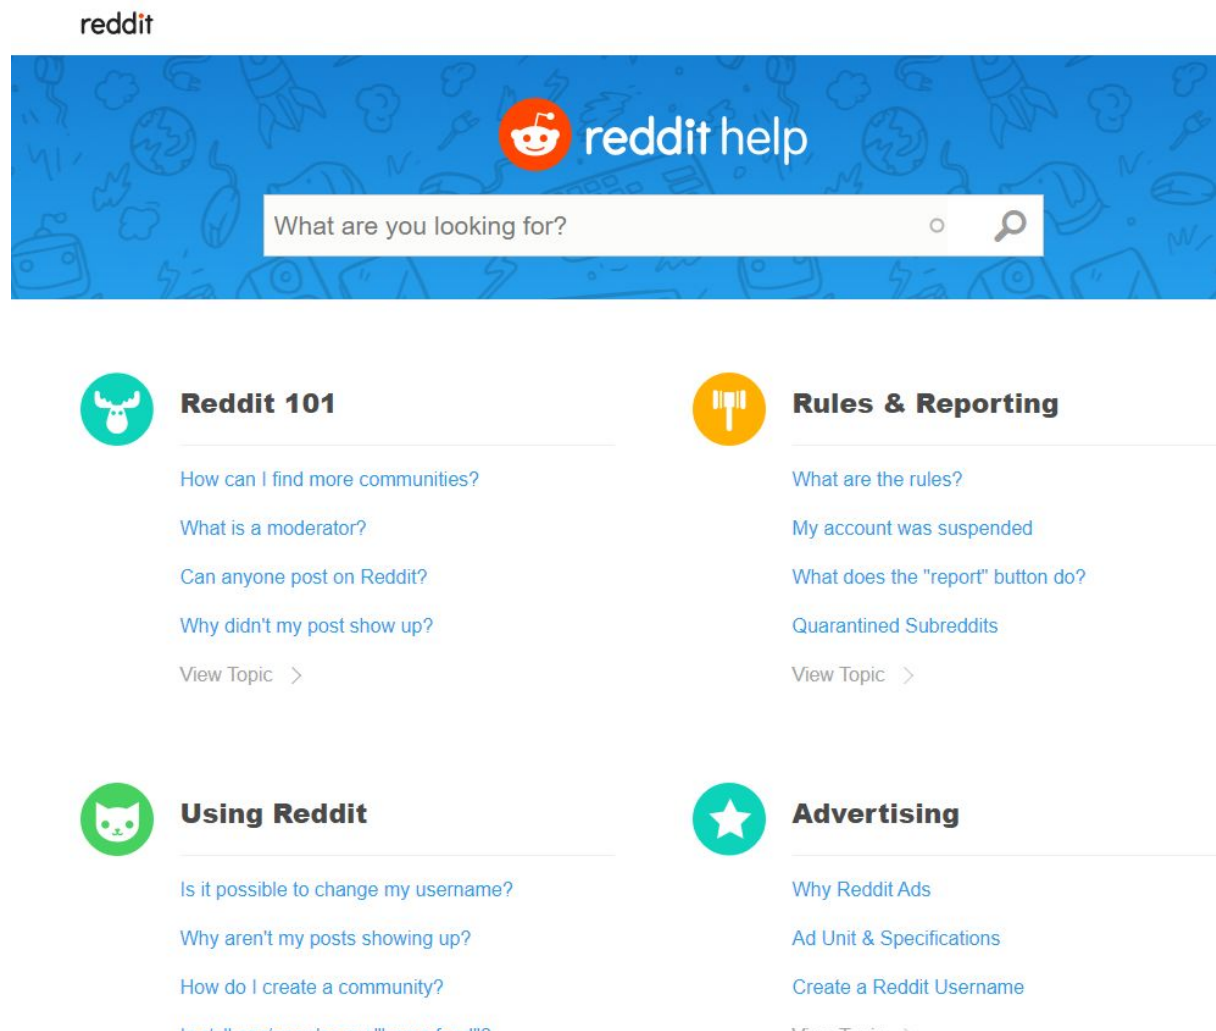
reddit

reddit help

What are you looking for?

Reddit 101

How can I find more communities?

What is a moderator?

Can anyone post on Reddit?

Why didn't my post show up?

View Topic >

Rules & Reporting

What are the rules?

My account was suspended

What does the "report" button do?

Quarantined Subreddits

View Topic >

Using Reddit

Is it possible to change my username?

Why aren't my posts showing up?

How do I create a community?

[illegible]

Advertising

Why Reddit Ads

Ad Unit & Specifications

Create a Reddit Username

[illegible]